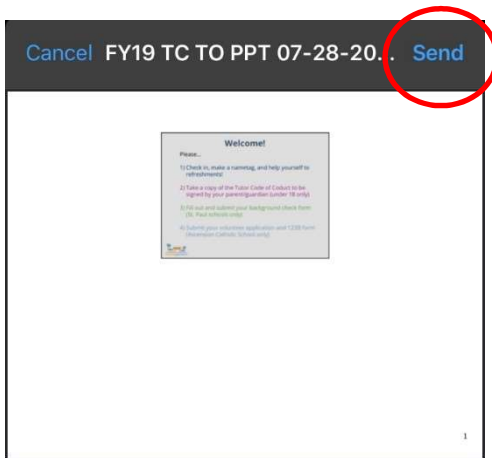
Cancel FY19 TC TO PPT 07-28-20... Send

Welcome!

Please...

1) Check in, make a nametag, and help yourself to refreshments!

2) Take a copy of the Tutor Code of Conduct to be signed by your parent/guardian (under 18 only)

3) Fill out and submit your background check form (St. Paul schools only)

4) Submit your volunteer application and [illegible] form ([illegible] Catholic Schools only)

1